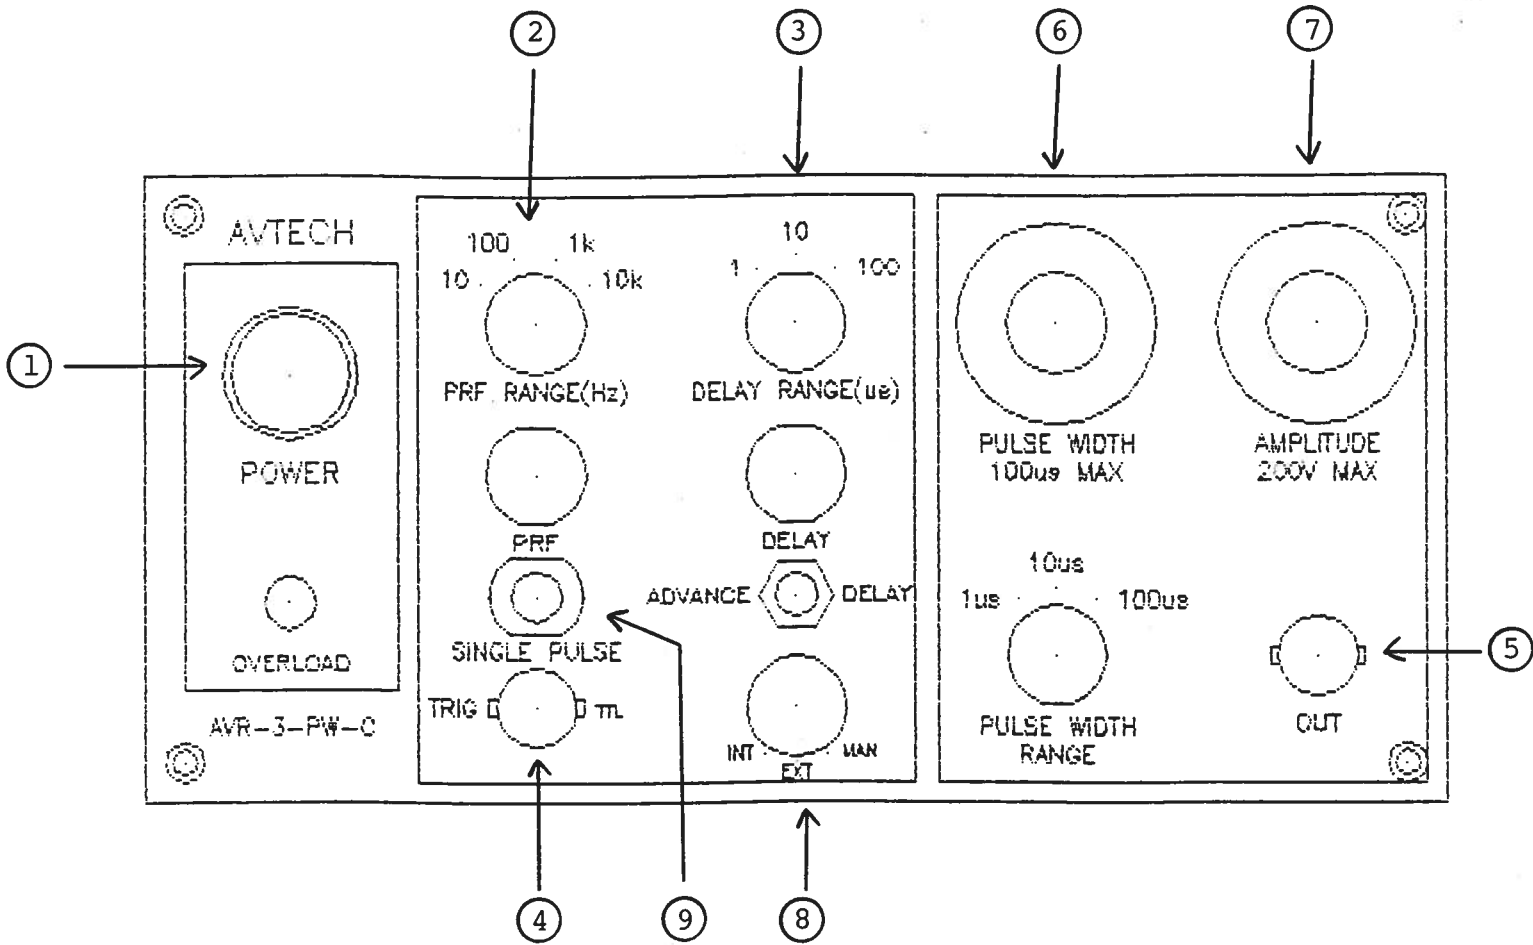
②
③
⑥
⑦

AVTECH

①

POWER

OVERLOAD

AVR-3-PW-C

100 1k
10 10k
PRF RANGE(Hz)

PRF

SINGLE PULSE

TRIG TTL

10
1 100
DELAY RANGE(us)

DELAY

ADVANCE DELAY

INT MAN
EXT

PULSE WIDTH
100us MAX

AMPLITUDE
200V MAX

10us
1us 100us

PULSE WIDTH
RANGE

OUT

⑤

④
⑨
⑧